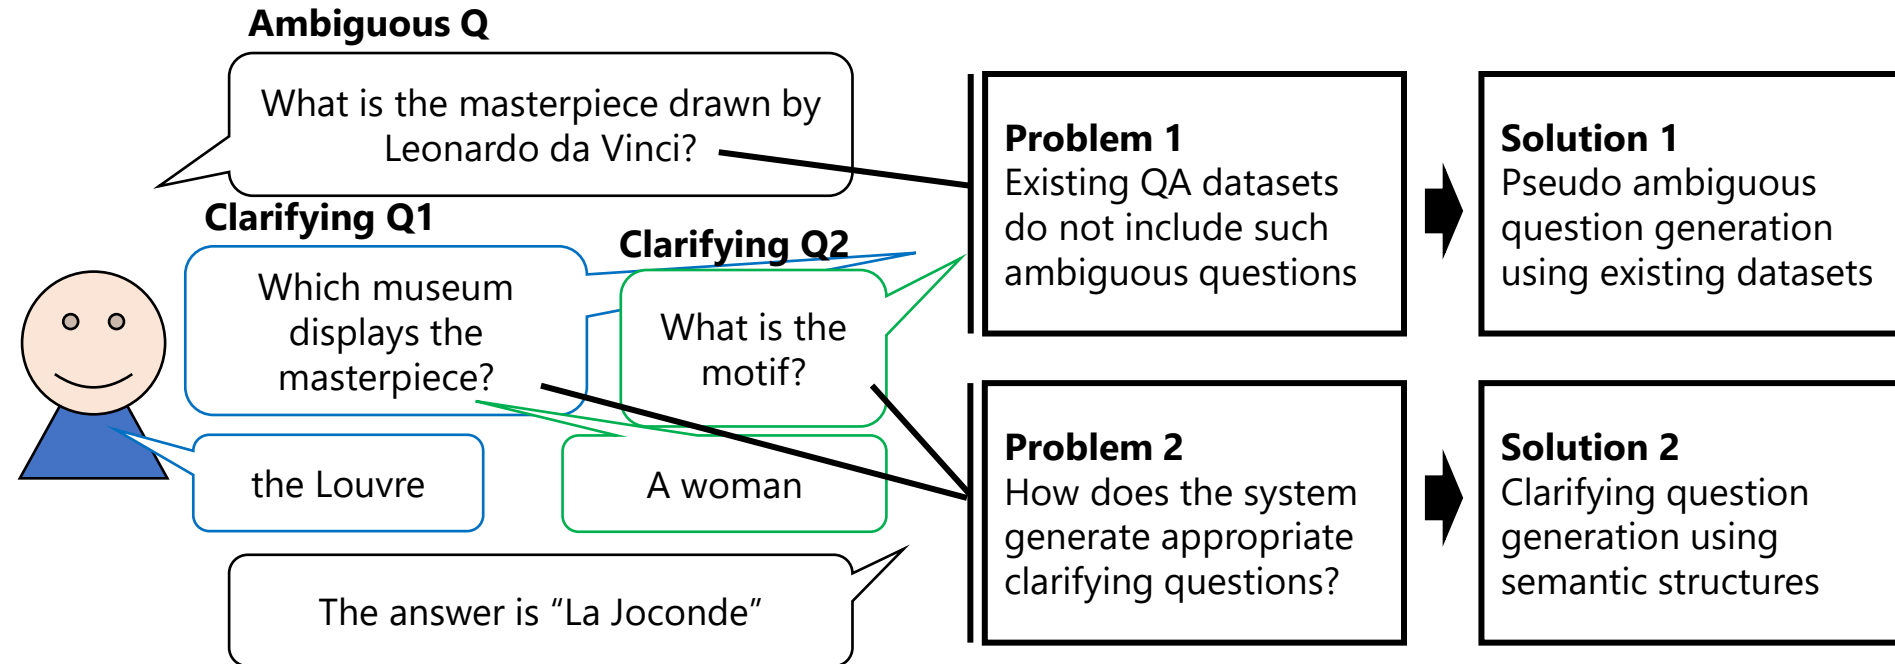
Ambiguous Q

What is the masterpiece drawn by Leonardo da Vinci?

Clarifying Q1

Which museum displays the masterpiece?

Clarifying Q2

What is the motif?

the Louvre

A woman

The answer is “La Joconde”

Problem 1
Existing QA datasets do not include such ambiguous questions

Solution 1
Pseudo ambiguous question generation using existing datasets

Problem 2
How does the system generate appropriate clarifying questions?

Solution 2
Clarifying question generation using semantic structures